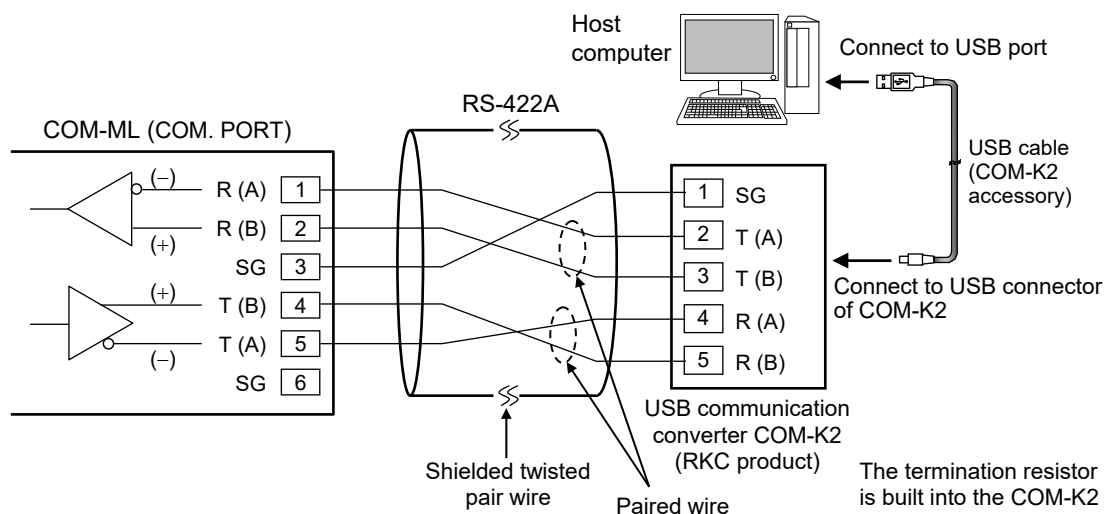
Host computer

Connect to USB port

RS-422A

COM-ML (COM. PORT)

USB cable (COM-K2 accessory)

(−)
R (A) 1
R (B) 2
(+)
SG 3
(+)
T (B) 4
T (A) 5
(−)
SG 6

1 SG
2 T (A)
3 T (B)
4 R (A)
5 R (B)

Connect to USB connector of COM-K2

USB communication converter COM-K2 (RKC product)

Shielded twisted pair wire

Paired wire

The termination resistor is built into the COM-K2